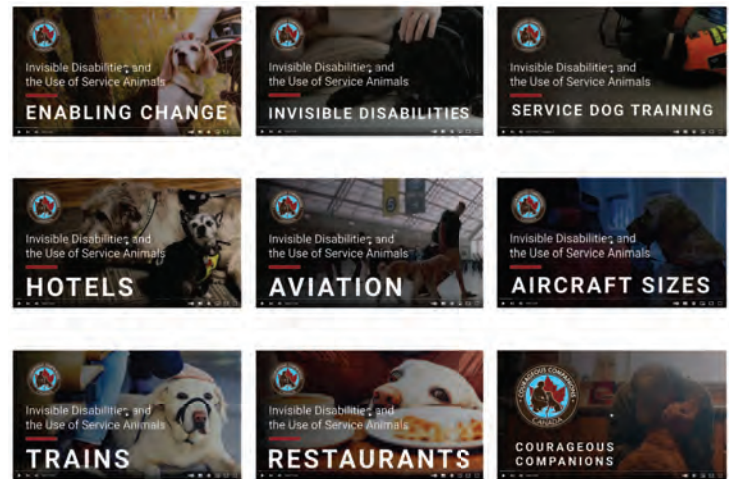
Invisible Disabilities and the Use of Service Animals

ENABLING CHANGE

Invisible Disabilities and the Use of Service Animals

INVISIBLE DISABILITIES

Invisible Disabilities and the Use of Service Animals

SERVICE DOG TRAINING

Invisible Disabilities and the Use of Service Animals

HOTELS

Invisible Disabilities and the Use of Service Animals

AVIATION

Invisible Disabilities and the Use of Service Animals

AIRCRAFT SIZES

Invisible Disabilities and the Use of Service Animals

TRAINS

Invisible Disabilities and the Use of Service Animals

RESTAURANTS

COURAGEOUS COMPANIONS CANADA

COURAGEOUS COMPANIONS